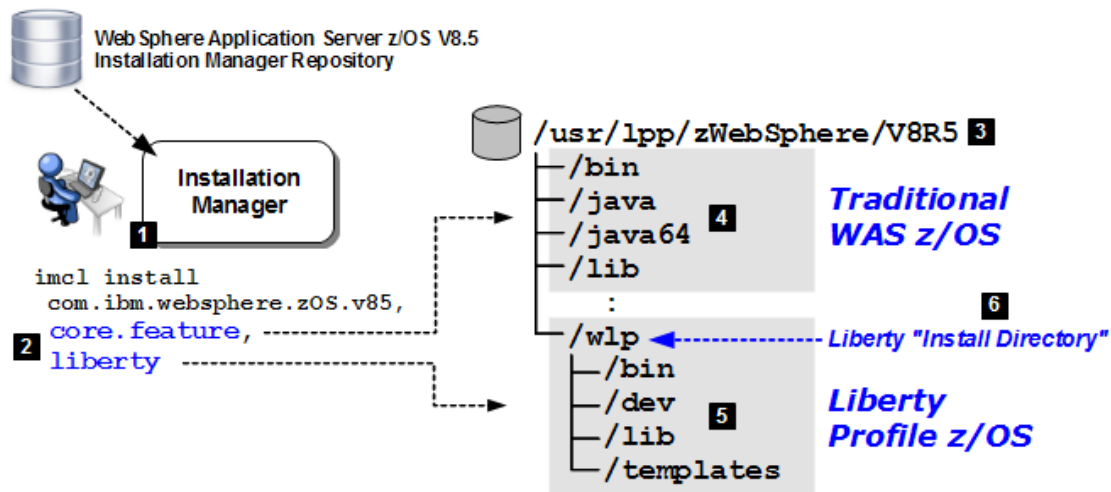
WebSphere Application Server z/OS V8.5
Installation Manager Repository

Installation Manager

1

imcl install
com.ibm.websphere.zOS.v85,
core.feature,
liberty

2

/usr/lpp/zWebSphere/V8R5 3
/bin
/java
/java64
/lib
:
/wlp
/bin
/dev
/lib
/templates

4

Traditional WAS z/OS

6

Liberty "Install Directory"

5

Liberty Profile z/OS